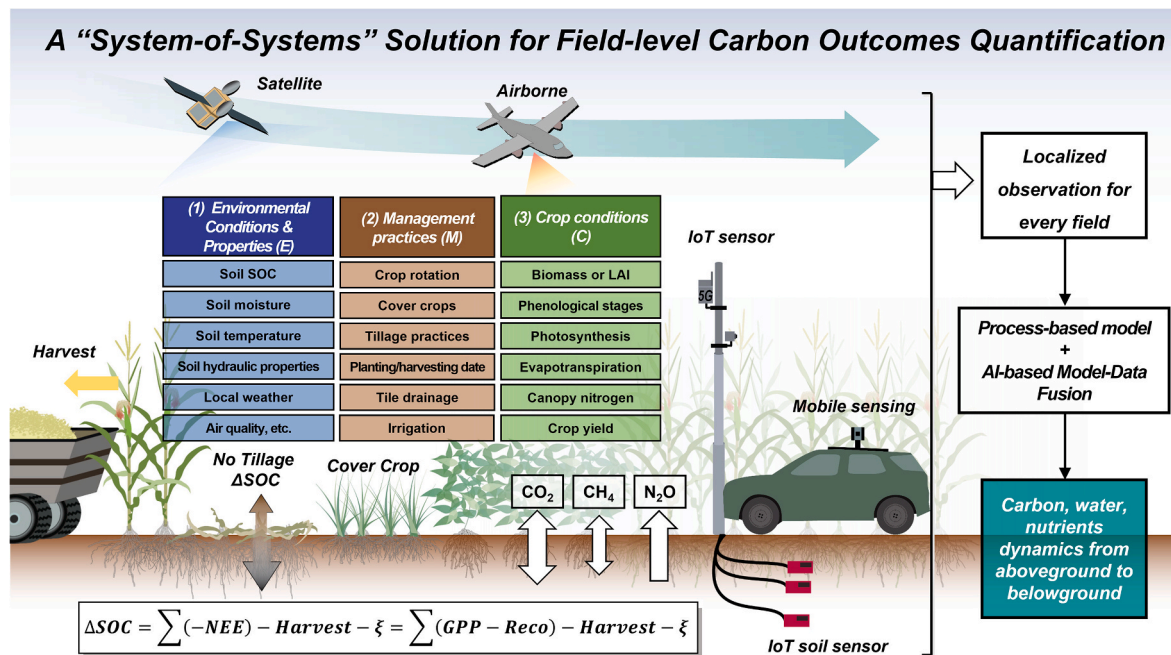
A "System-of-Systems" Solution for Field-level Carbon Outcomes Quantification

Satellite

Airborne

| (1) Environmental Conditions & Properties (E) | (2) Management practices (M) | (3) Crop conditions (C) |
|---|---|---|
| Soil SOC | Crop rotation | Biomass or LAI |
| Soil moisture | Cover crops | Phenological stages |
| Soil temperature | Tillage practices | Photosynthesis |
| Soil hydraulic properties | Planting/harvesting date | Evapotranspiration |
| Local weather | Tile drainage | Canopy nitrogen |
| Air quality, etc. | Irrigation | Crop yield |

IoT sensor

5G

Harvest

No Tillage
$\Delta SOC$

Cover Crop

$CO_2$ $CH_4$ $N_2O$

Mobile sensing

IoT soil sensor

$\Delta SOC = \sum(-NEE) - Harvest - \xi = \sum(GPP - Reco) - Harvest - \xi$

Localized observation for every field

Process-based model + AI-based Model-Data Fusion

Carbon, water, nutrients dynamics from aboveground to belowground